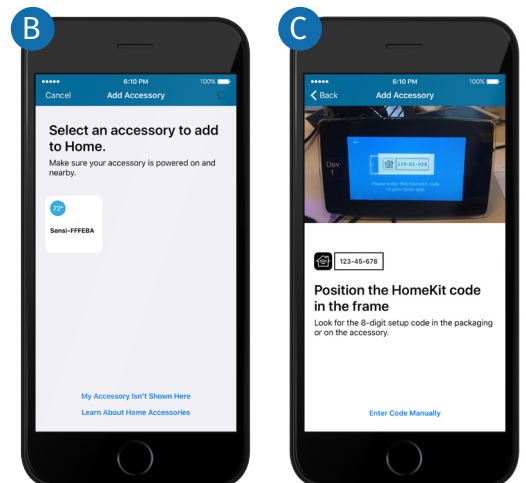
B

6:10 PM 100%

Cancel Add Accessory

Select an accessory to add to Home.

Make sure your accessory is powered on and nearby.

72°

Sensi-FFFEBA

My Accessory Isn't Shown Here

Learn About Home Accessories

C

6:10 PM 100%

Back Add Accessory

Dev 1

123-45-678

Please enter this HomeKit code in your home app.

123-45-678

Position the HomeKit code in the frame

Look for the 8-digit setup code in the packaging or on the accessory.

Enter Code Manually